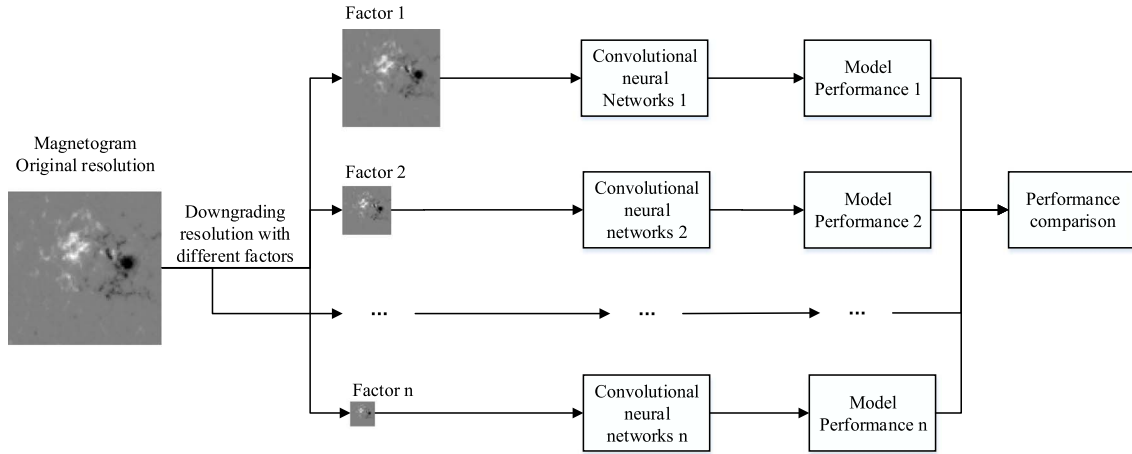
Magnetogram
Original resolution

Downgrading resolution with different factors

Factor 1

Convolutional neural Networks 1

Model Performance 1

Factor 2

Convolutional neural networks 2

Model Performance 2

Performance comparison

...

...

...

Factor n

Convolutional neural networks n

Model Performance n